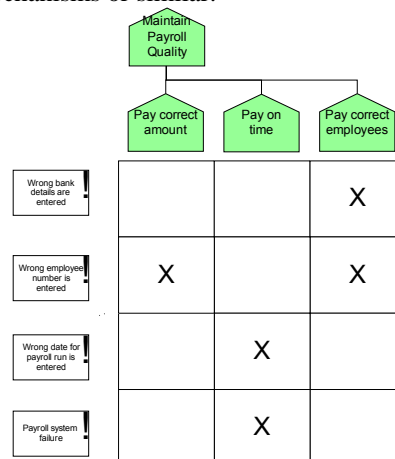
channels of similar.

Maintain Payroll Quality

Pay correct amount

Pay on time

Pay correct employees

| | Pay correct amount | Pay on time | Pay correct employees |
|---|---|---|---|
| Wrong bank details are entered ! | | | X |
| Wrong employee number is entered ! | X | | X |
| Wrong date for payroll run is entered ! | | X | |
| Payroll system failure ! | | X | |